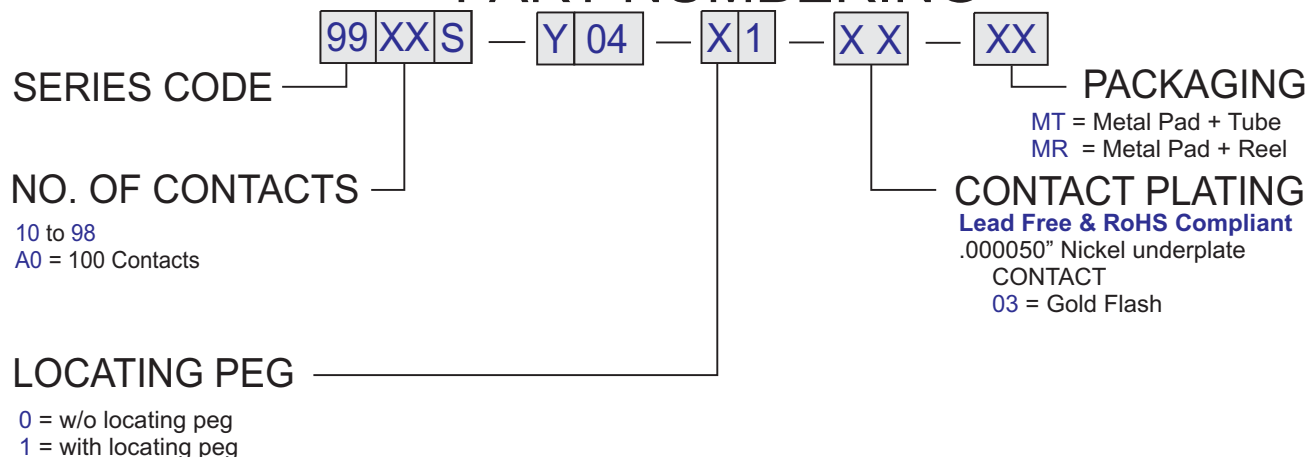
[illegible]

99 XX S — Y 04 — X 1 — X X — XX

SERIES CODE

PACKAGING
MT = Metal Pad + Tube
MR = Metal Pad + Reel

NO. OF CONTACTS
10 to 98
A0 = 100 Contacts

CONTACT PLATING
Lead Free & RoHS Compliant
.000050" Nickel underplate
CONTACT
03 = Gold Flash

LOCATING PEG
0 = w/o locating peg
1 = with locating peg